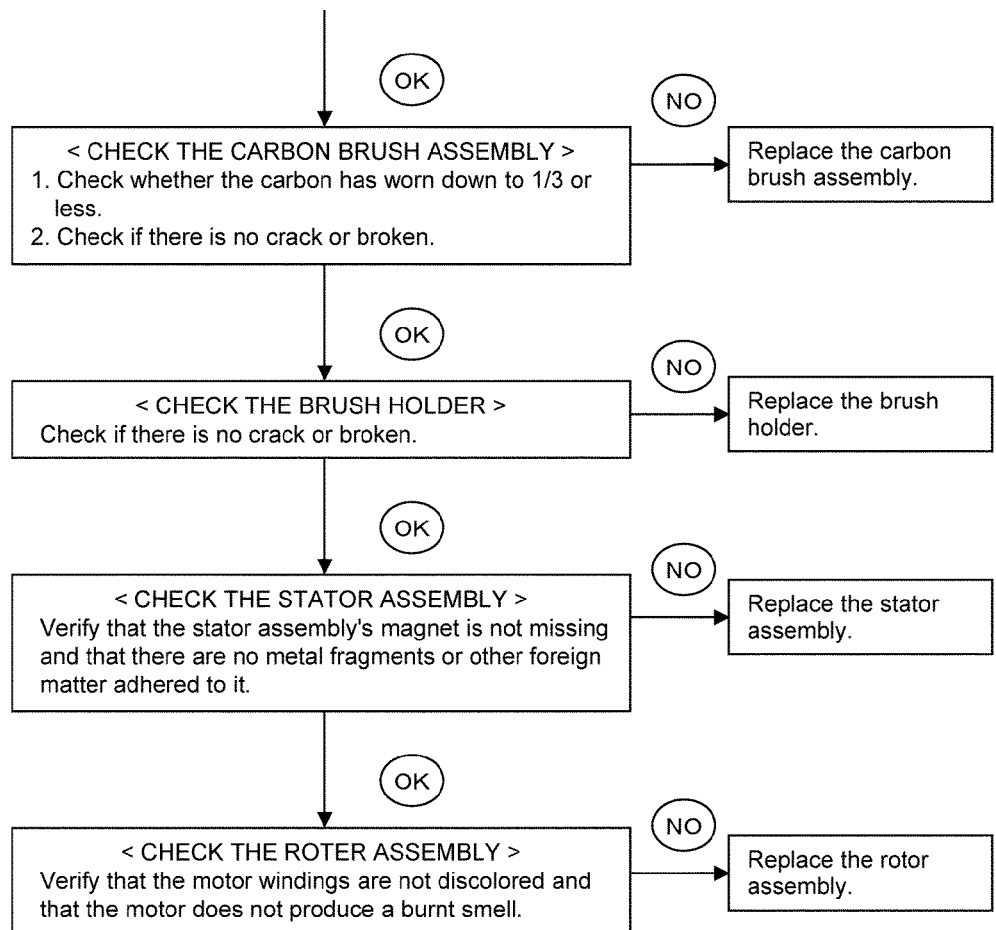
OK

NO

< CHECK THE CARBON BRUSH ASSEMBLY >
1. Check whether the carbon has worn down to 1/3 or less.
2. Check if there is no crack or broken.

Replace the carbon brush assembly.

OK

NO

< CHECK THE BRUSH HOLDER >
Check if there is no crack or broken.

Replace the brush holder.

OK

NO

< CHECK THE STATOR ASSEMBLY >
Verify that the stator assembly's magnet is not missing and that there are no metal fragments or other foreign matter adhered to it.

Replace the stator assembly.

OK

NO

< CHECK THE ROTER ASSEMBLY >
Verify that the motor windings are not discolored and that the motor does not produce a burnt smell.

Replace the rotor assembly.